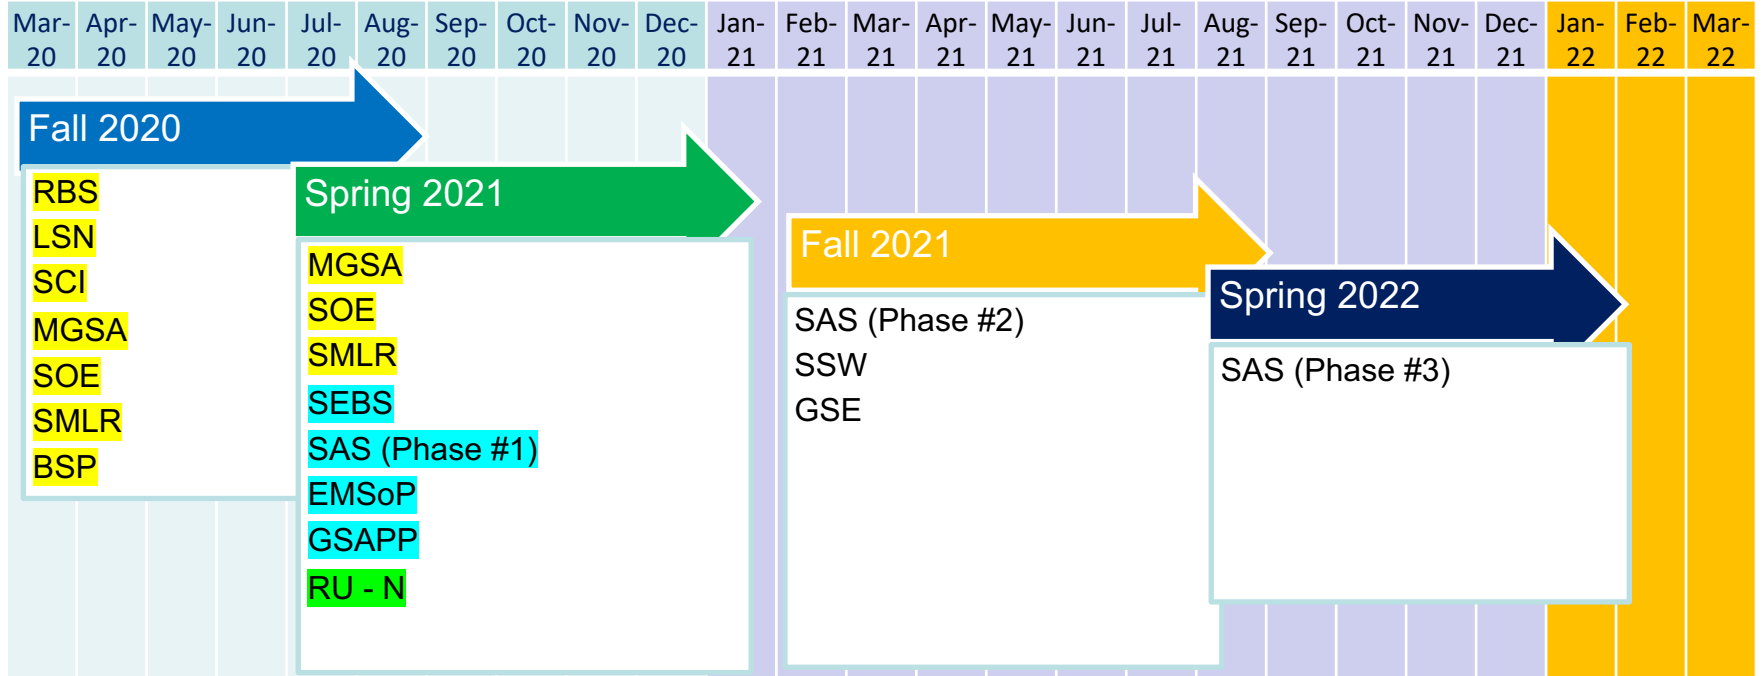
| Mar-20 | Apr-20 | May-20 | Jun-20 | Jul-20 | Aug-20 | Sep-20 | Oct-20 | Nov-20 | Dec-20 | Jan-21 | Feb-21 | Mar-21 | Apr-21 | May-21 | Jun-21 | Jul-21 | Aug-21 | Sep-21 | Oct-21 | Nov-21 | Dec-21 | Jan-22 | Feb-22 | Mar-22 |
|---|---|---|---|---|---|---|---|---|---|---|---|---|---|---|---|---|---|---|---|---|---|---|---|---|

Fall 2020
RBS
LSN
SCI
MGSA
SOE
SMLR
BSP

Spring 2021
MGSA
SOE
SMLR
SEBS
SAS (Phase #1)
EMSoP
GSAPP
RU - N

Fall 2021
SAS (Phase #2)
SSW
GSE

Spring 2022
SAS (Phase #3)